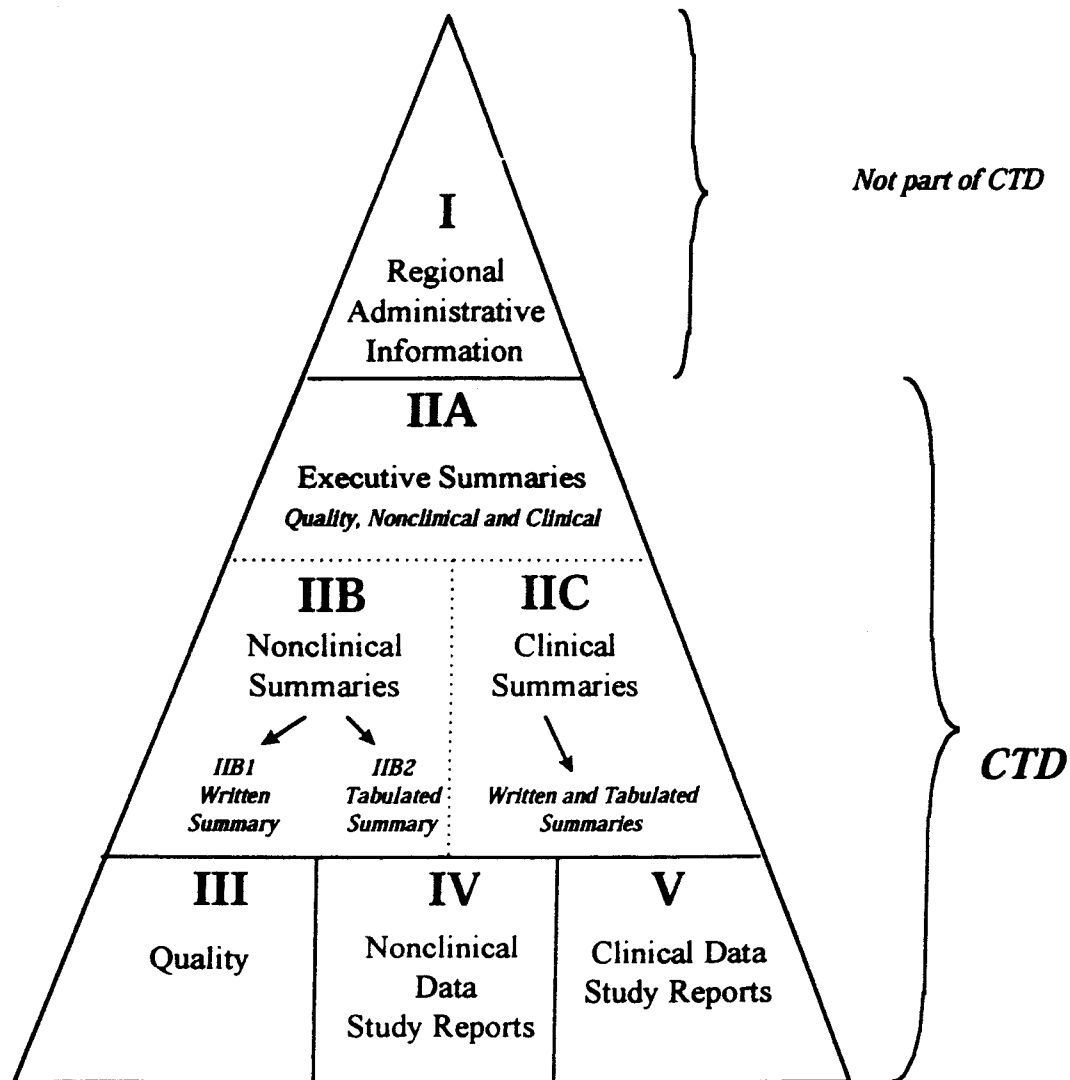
I
Regional Administrative Information

Not part of CTD

IIA
Executive Summaries
Quality, Nonclinical and Clinical

IIB
Nonclinical Summaries

IIB1 Written Summary

IIB2 Tabulated Summary

IIC
Clinical Summaries

Written and Tabulated Summaries

CTD

III
Quality

IV
Nonclinical Data Study Reports

V
Clinical Data Study Reports